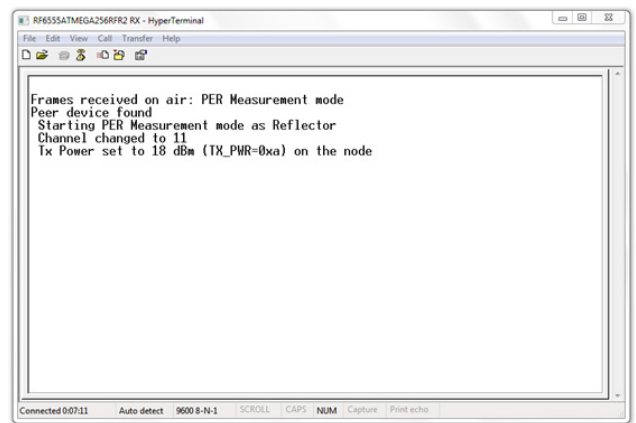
RF6555ATMEGA256RFR2 RX - HyperTerminal

File Edit View Call Transfer Help

Frames received on air: PER Measurement mode
Peer device found
Starting PER Measurement mode as Reflector
Channel changed to 11
Tx Power set to 18 dBm (TX_PWR=0xa) on the node

Connected 0:07:11 | Auto detect | 9600 8-N-1 | SCROLL | CAPS | NUM | Capture | Print echo